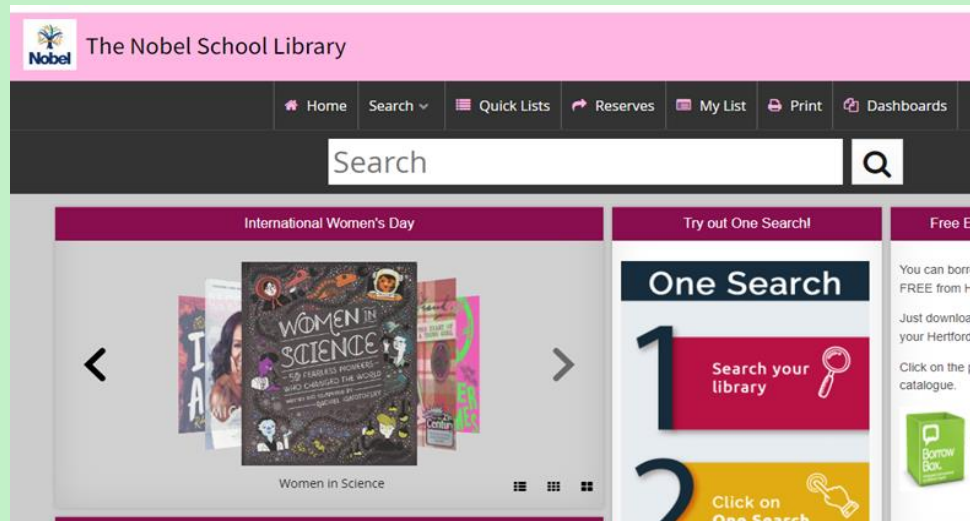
Nobel The Nobel School Library

Home Search Quick Lists Reserves My List Print Dashboards

Search

International Women's Day

WOMEN IN SCIENCE
50 FEARLESS PIONEERS WHO CHANGED THE WORLD
WRITTEN AND ILLUSTRATED BY RACHEL IGNOTOFSKY

Women in Science

Try out One Search!

One Search

1 Search your library

2 Click on One Search

Free E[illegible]

You can borr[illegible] FREE from H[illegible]

Just downloa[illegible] your Hertford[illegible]

Click on the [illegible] catalogue.

Borrow Box